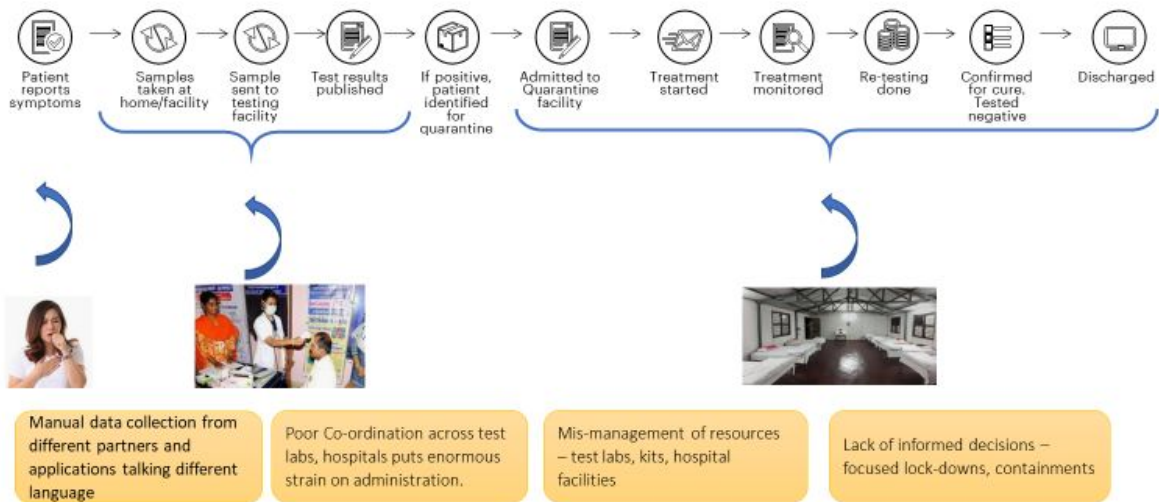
Patient reports symptoms

Samples taken at home/facility

Sample sent to testing facility

Test results published

If positive, patient identified for quarantine

Admitted to Quarantine facility

Treatment started

Treatment monitored

Re-testing done

Confirmed for cure. Tested negative

Discharged

Manual data collection from different partners and applications talking different language

Poor Co-ordination across test labs, hospitals puts enormous strain on administration.

Mis-management of resources – test labs, kits, hospital facilities

Lack of informed decisions – focused lock-downs, containments